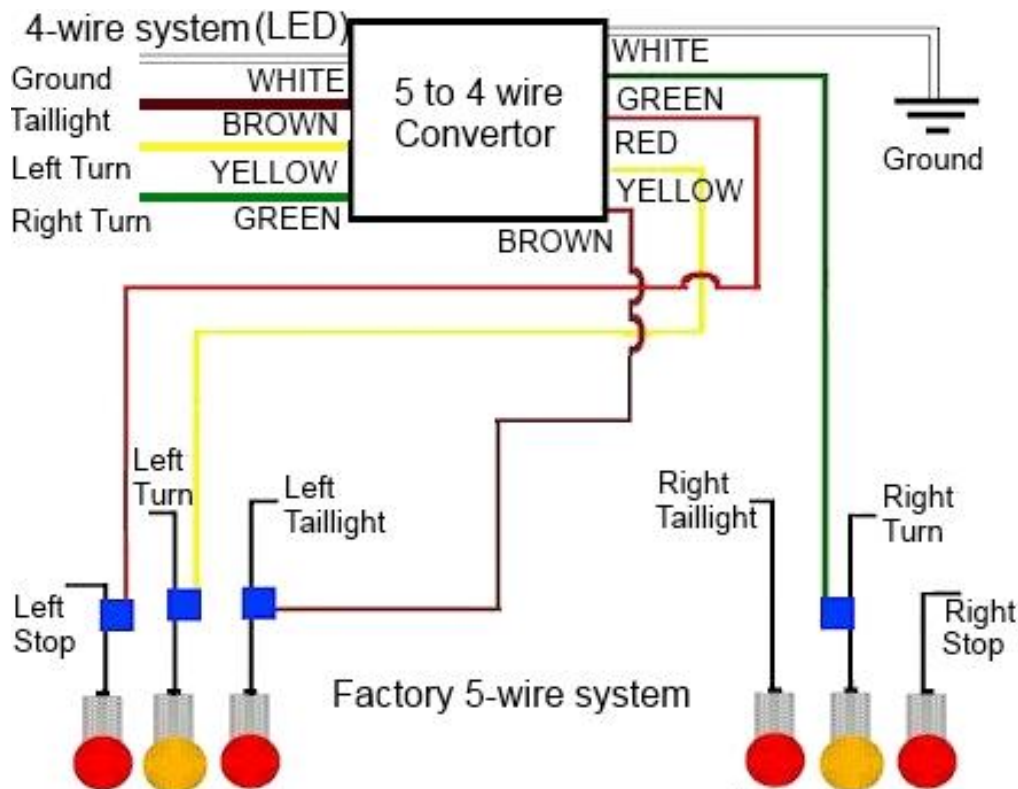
4-wire system (LED)

Ground WHITE
Taillight BROWN
Left Turn YELLOW
Right Turn GREEN

5 to 4 wire Convertor

WHITE
GREEN
RED
YELLOW
BROWN

Ground

Left Turn
Left Taillight
Left Stop

Right Taillight
Right Turn
Right Stop

Factory 5-wire system